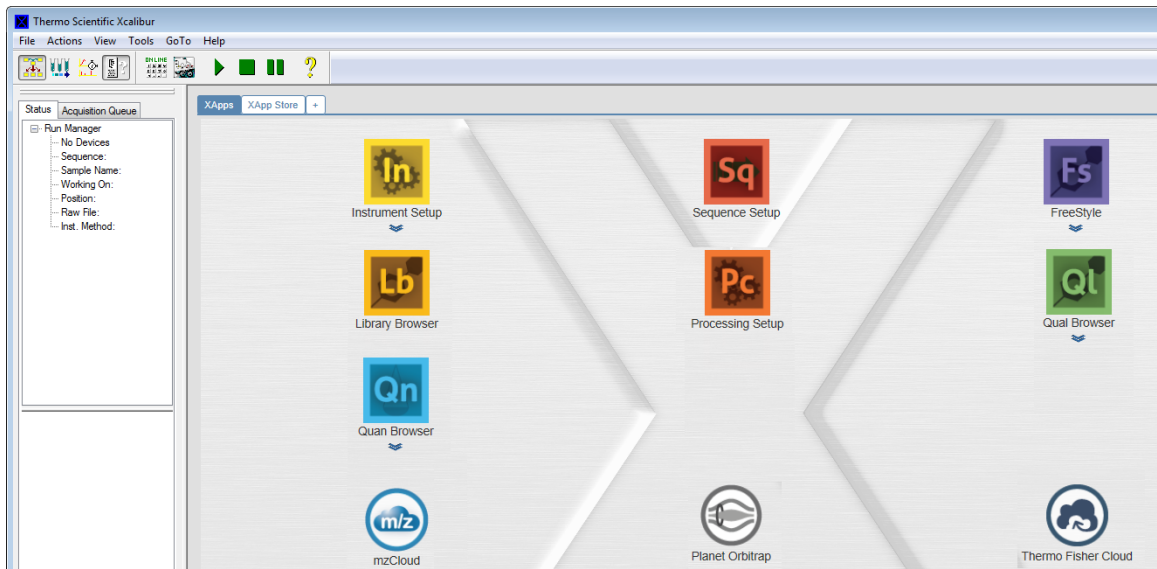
Thermo Scientific Xcalibur

File Actions View Tools GoTo Help

ONLINE

Status Acquisition Queue

Run Manager
No Devices
Sequence:
Sample Name:
Working On:
Position:
Raw File:
Inst. Method:

XApps XApp Store +

In
Instrument Setup

Sq
Sequence Setup

Fs
FreeStyle

Lb
Library Browser

Pc
Processing Setup

Ql
Qual Browser

Qn
Quan Browser

m/z
mzCloud

Planet Orbitrap

Thermo Fisher Cloud